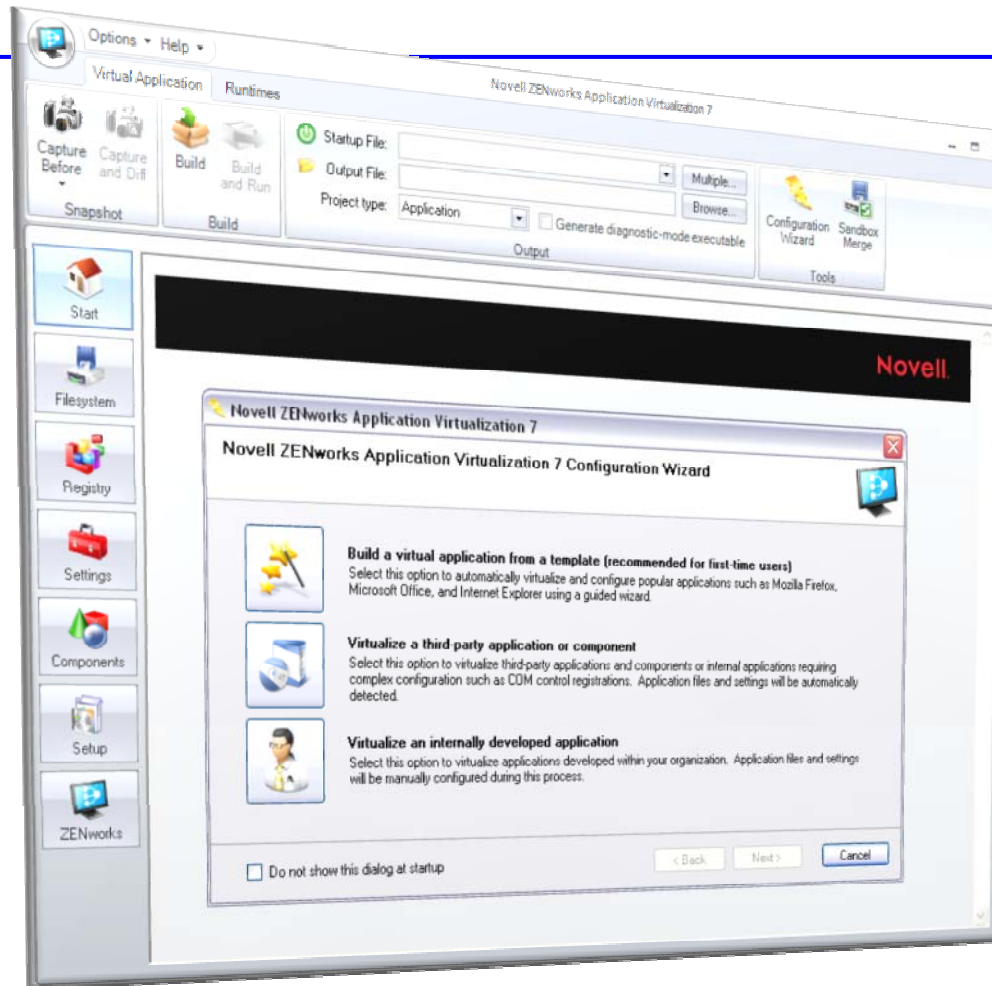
Options ▾ Help ▾

Virtual Application Runtimes

Novell ZENworks Application Virtualization 7

Capture Before

Capture and Diff

Snapshot

Build

Build and Run

Build

Startup File:

Output File:

Multiple...

Project type: Application

Browse...

Generate diagnostic-mode executable

Output

Configuration Wizard

Sandbox Merge

Tools

Start

Filesystem

Registry

Settings

Components

Setup

ZENworks

Novell.

Novell ZENworks Application Virtualization 7

Novell ZENworks Application Virtualization 7 Configuration Wizard

Build a virtual application from a template (recommended for first-time users)
Select this option to automatically virtualize and configure popular applications such as Mozilla Firefox, Microsoft Office, and Internet Explorer using a guided wizard.

Virtualize a third-party application or component
Select this option to virtualize third-party applications and components or internal applications requiring complex configuration such as COM control registrations. Application files and settings will be automatically detected.

Virtualize an internally developed application
Select this option to virtualize applications developed within your organization. Application files and settings will be manually configured during this process.

Do not show this dialog at startup

< Back

Next >

Cancel